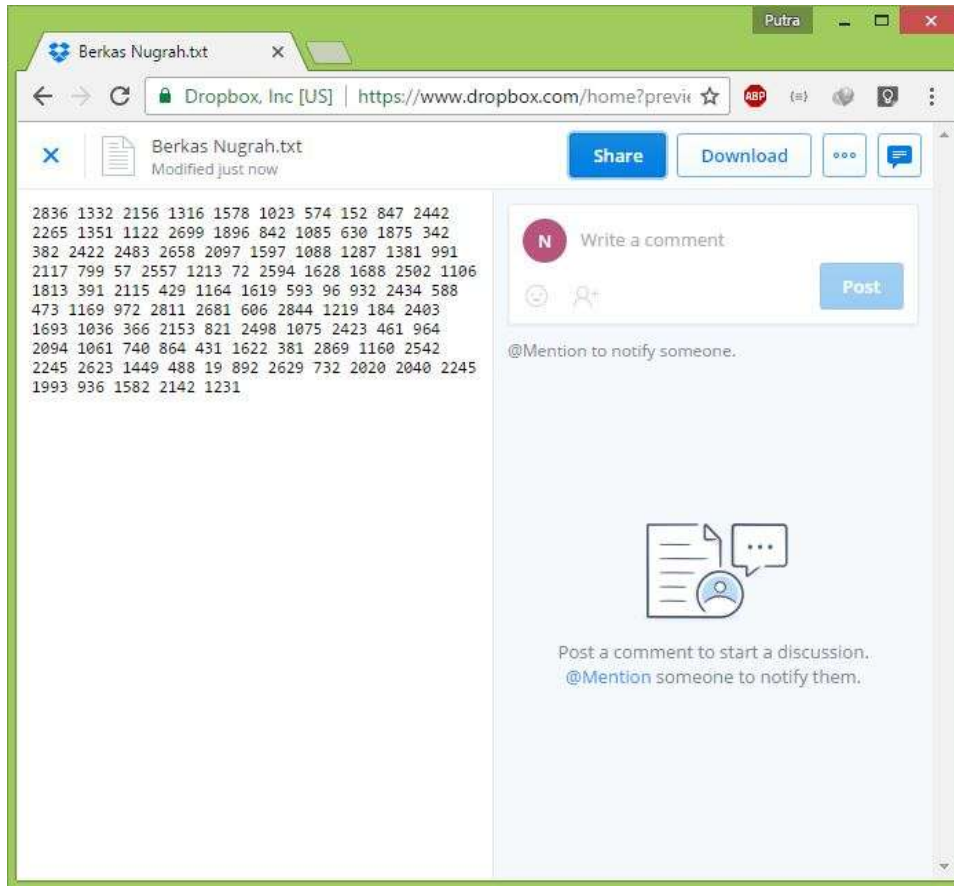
Putra

Berkas Nugrah.txt

Dropbox, Inc [US] | https://www.dropbox.com/home?previ

ABP

Berkas Nugrah.txt
Modified just now

Share

Download

2836 1332 2156 1316 1578 1023 574 152 847 2442
2265 1351 1122 2699 1896 842 1085 630 1875 342
382 2422 2483 2658 2097 1597 1088 1287 1381 991
2117 799 57 2557 1213 72 2594 1628 1688 2502 1106
1813 391 2115 429 1164 1619 593 96 932 2434 588
473 1169 972 2811 2681 606 2844 1219 184 2403
1693 1036 366 2153 821 2498 1075 2423 461 964
2094 1061 740 864 431 1622 381 2869 1160 2542
2245 2623 1449 488 19 892 2629 732 2020 2040 2245
1993 936 1582 2142 1231

N

Write a comment

Post

@Mention to notify someone.

Post a comment to start a discussion.
@Mention someone to notify them.